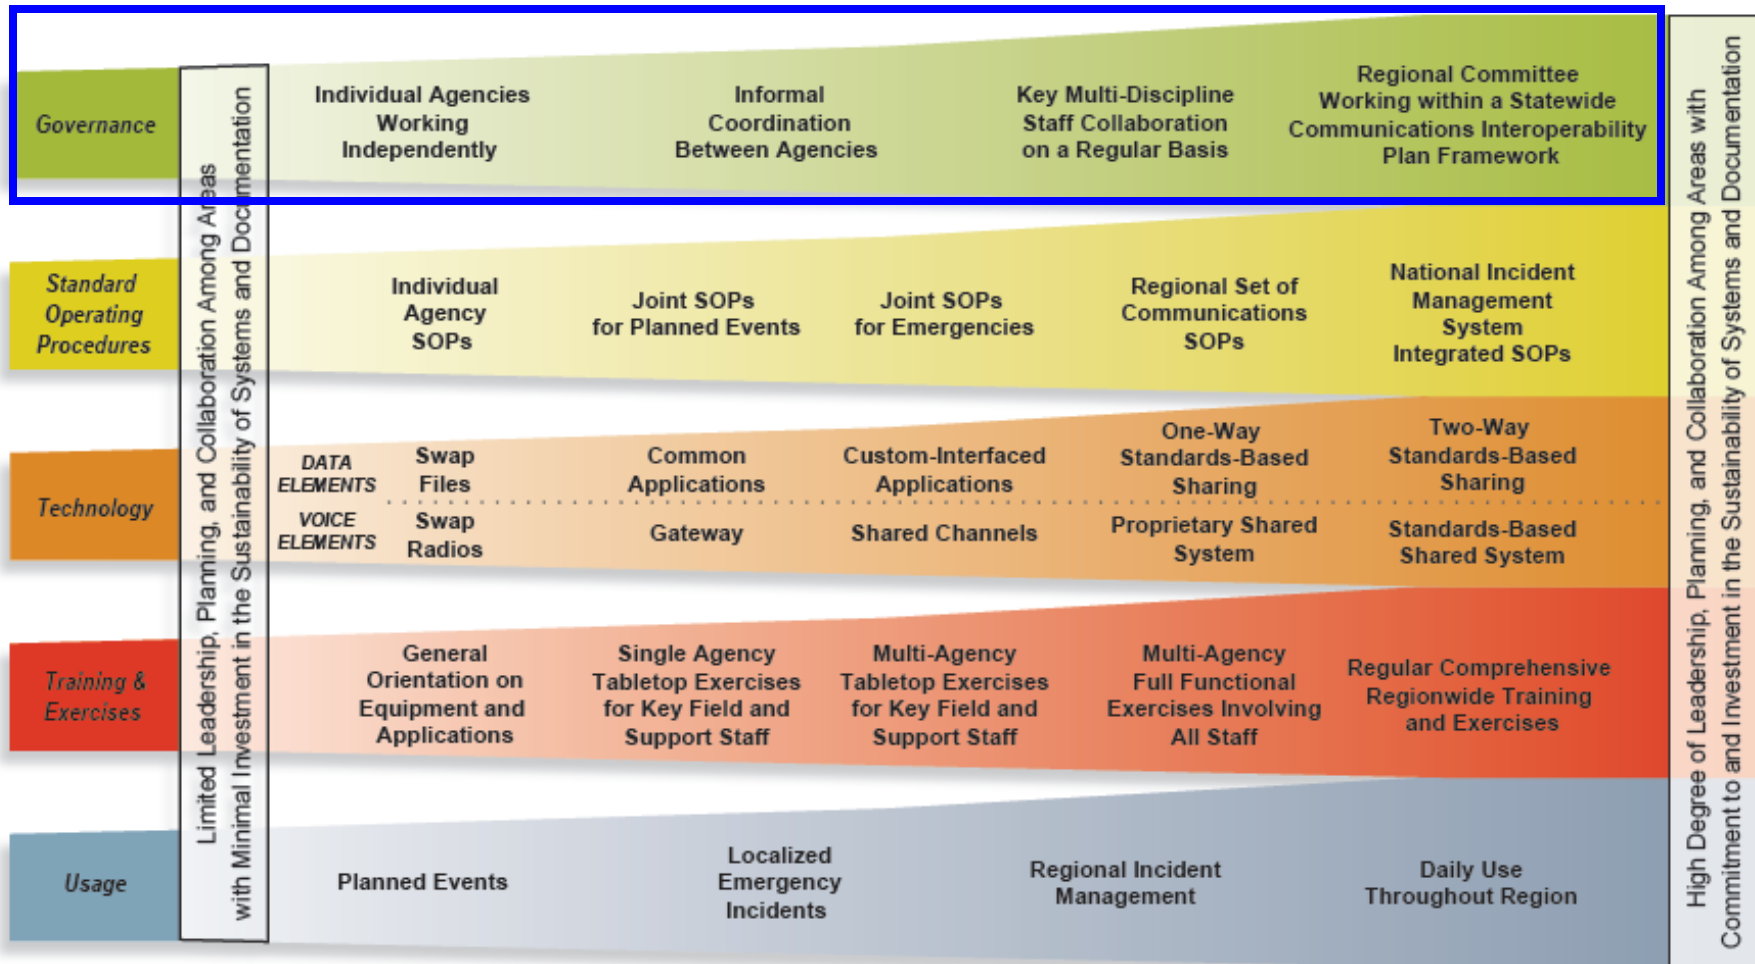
Governance

Limited Leadership, Planning, and Collaboration Among Areas with Minimal Investment in the Sustainability of Systems and Documentation

Individual Agencies Working Independently

Informal Coordination Between Agencies

Key Multi-Discipline Staff Collaboration on a Regular Basis

Regional Committee Working within a Statewide Communications Interoperability Plan Framework

High Degree of Leadership, Planning, and Collaboration Among Areas with Commitment to and Investment in the Sustainability of Systems and Documentation

Standard Operating Procedures

Individual Agency SOPs

Joint SOPs for Planned Events

Joint SOPs for Emergencies

Regional Set of Communications SOPs

National Incident Management System Integrated SOPs

Technology

DATA ELEMENTS

Swap Files

Common Applications

Custom-Interfaced Applications

One-Way Standards-Based Sharing

Two-Way Standards-Based Sharing

VOICE ELEMENTS

Swap Radios

Gateway

Shared Channels

Proprietary Shared System

Standards-Based Shared System

Training & Exercises

General Orientation on Equipment and Applications

Single Agency Tabletop Exercises for Key Field and Support Staff

Multi-Agency Tabletop Exercises for Key Field and Support Staff

Multi-Agency Full Functional Exercises Involving All Staff

Regular Comprehensive Regionwide Training and Exercises

Usage

Planned Events

Localized Emergency Incidents

Regional Incident Management

Daily Use Throughout Region